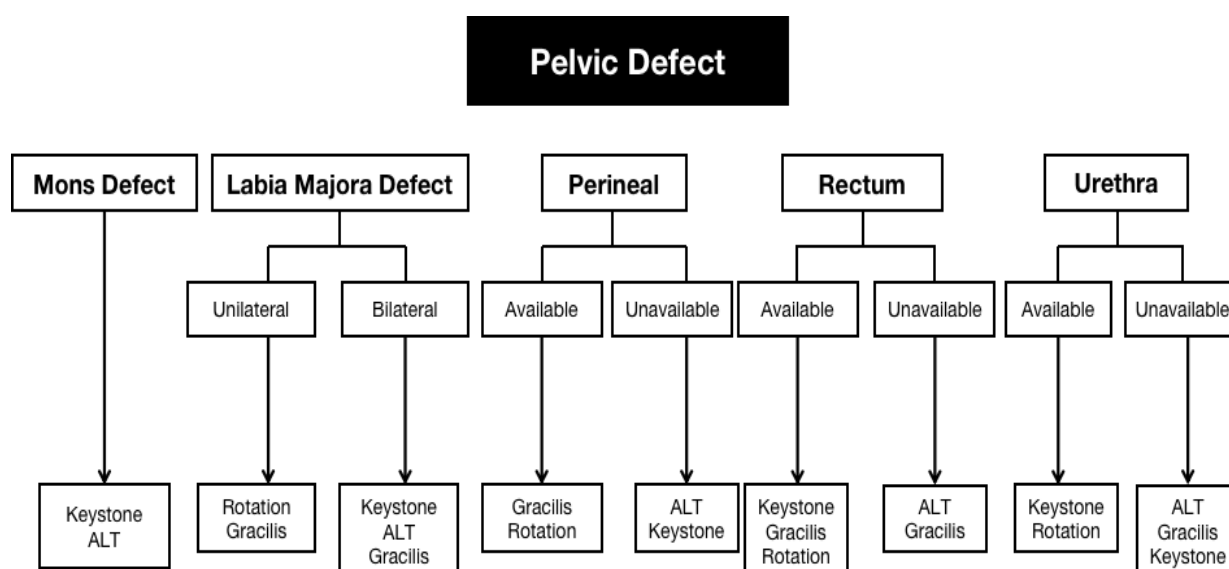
Pelvic Defect

Mons Defect

Keystone
ALT

Labia Majora Defect

Unilateral

Rotation
Gracilis

Bilateral

Keystone
ALT
Gracilis

Perineal

Available

Gracilis
Rotation

Unavailable

ALT
Keystone

Rectum

Available

Keystone
Gracilis
Rotation

Unavailable

ALT
Gracilis

Urethra

Available

Keystone
Rotation

Unavailable

ALT
Gracilis
Keystone